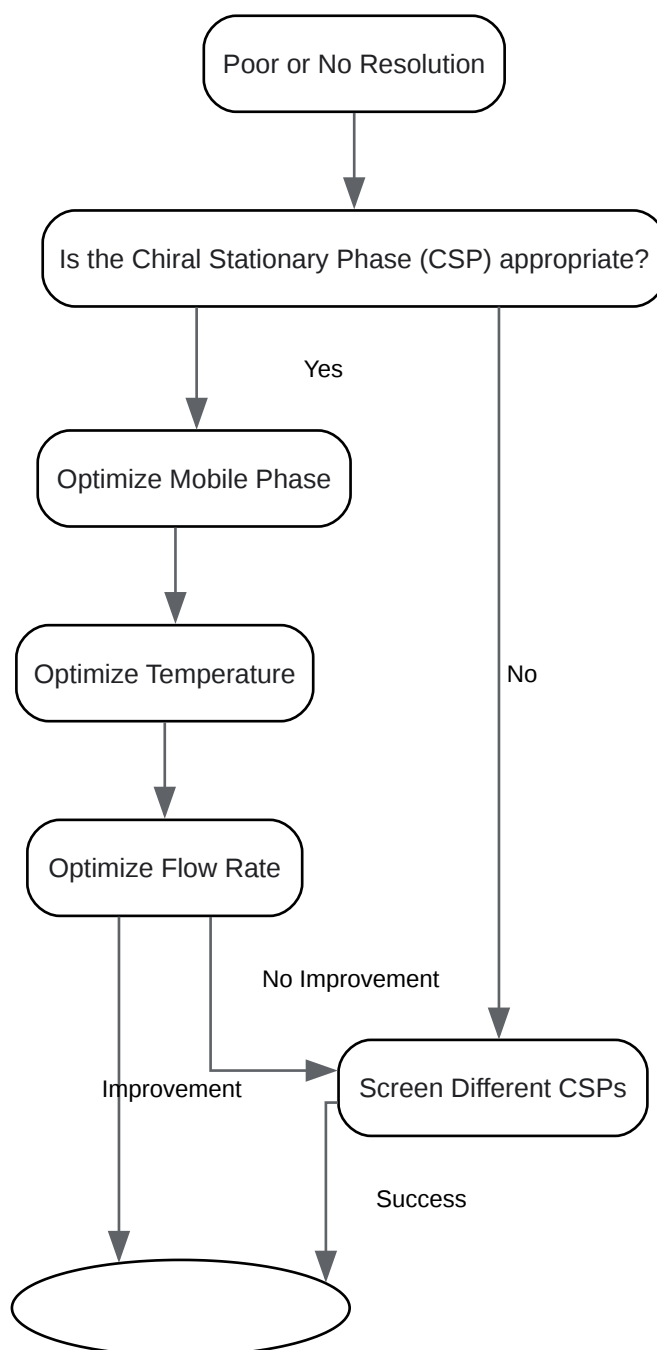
Poor or No Resolution

Is the Chiral Stationary Phase (CSP) appropriate?

Yes

Optimize Mobile Phase

Optimize Temperature

No

Optimize Flow Rate

No Improvement

Improvement

Screen Different CSPs

Success